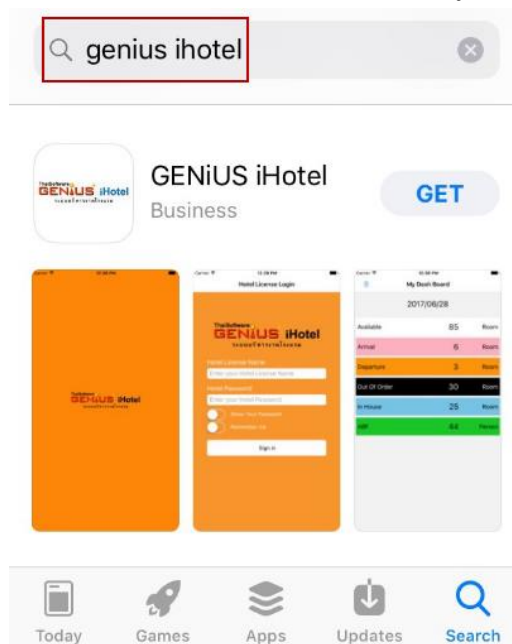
genius ihotel

GENiUS iHotel
Business

GET

GENiUS iHotel

Hotel License Login

GENiUS iHotel

Hotel License Name
Enter your Hotel License Name
Hotel Password
Enter your Hotel Password
Show Your Password
Remember Me
Sign In

My Dash Board
2017/06/28

| Available | 85 | Room |
|---|---|---|
| Arrival | 6 | Room |
| Departure | 3 | Room |
| Out Of Order | 30 | Room |
| In House | 25 | Room |
| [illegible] | 44 | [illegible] |

Today Games Apps Updates Search